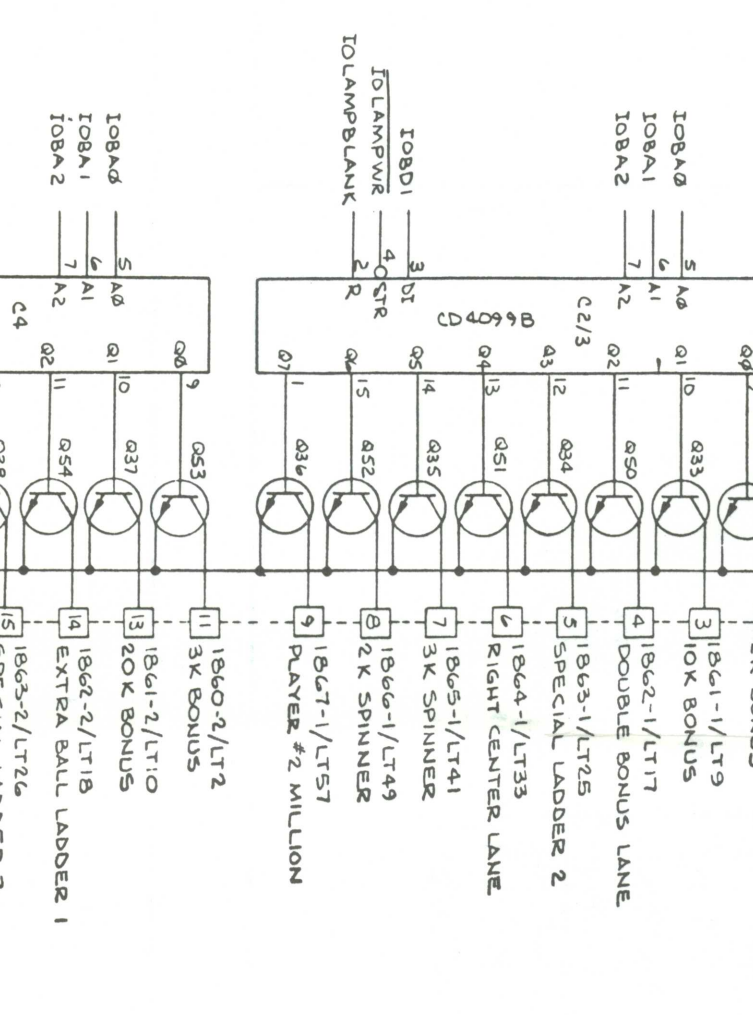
IOBAØ
IOBA1
IOBA2
5
6
7
AØ
A1
A2
C4
Q2
Q1
QØ
11
10
9
Q54
Q37
Q53
IOBD1
IOLAMPWR
IOLAMPBLANK
3
4
2
DI
STR
R
CD4099B
C2/3
Q7
Q6
Q5
Q4
Q3
Q2
Q1
1
15
14
13
12
11
10
Q36
Q52
Q35
Q51
Q34
Q50
Q33
IOBAØ
IOBA1
IOBA2
5
6
7
AØ
A1
A2
15
1863-2/LT26
14
1862-2/LT18
EXTRA BALL LADDER 1
13
1861-2/LT10
20K BONUS
11
1860-2/LT2
3K BONUS
9
1867-1/LT57
PLAYER #2 MILLION
8
1866-1/LT49
2K SPINNER
7
1865-1/LT41
3K SPINNER
6
1864-1/LT33
RIGHT CENTER LANE
5
1863-1/LT25
SPECIAL LADDER 2
4
1862-1/LT17
DOUBLE BONUS LANE
3
1861-1/LT9
10K BONUS